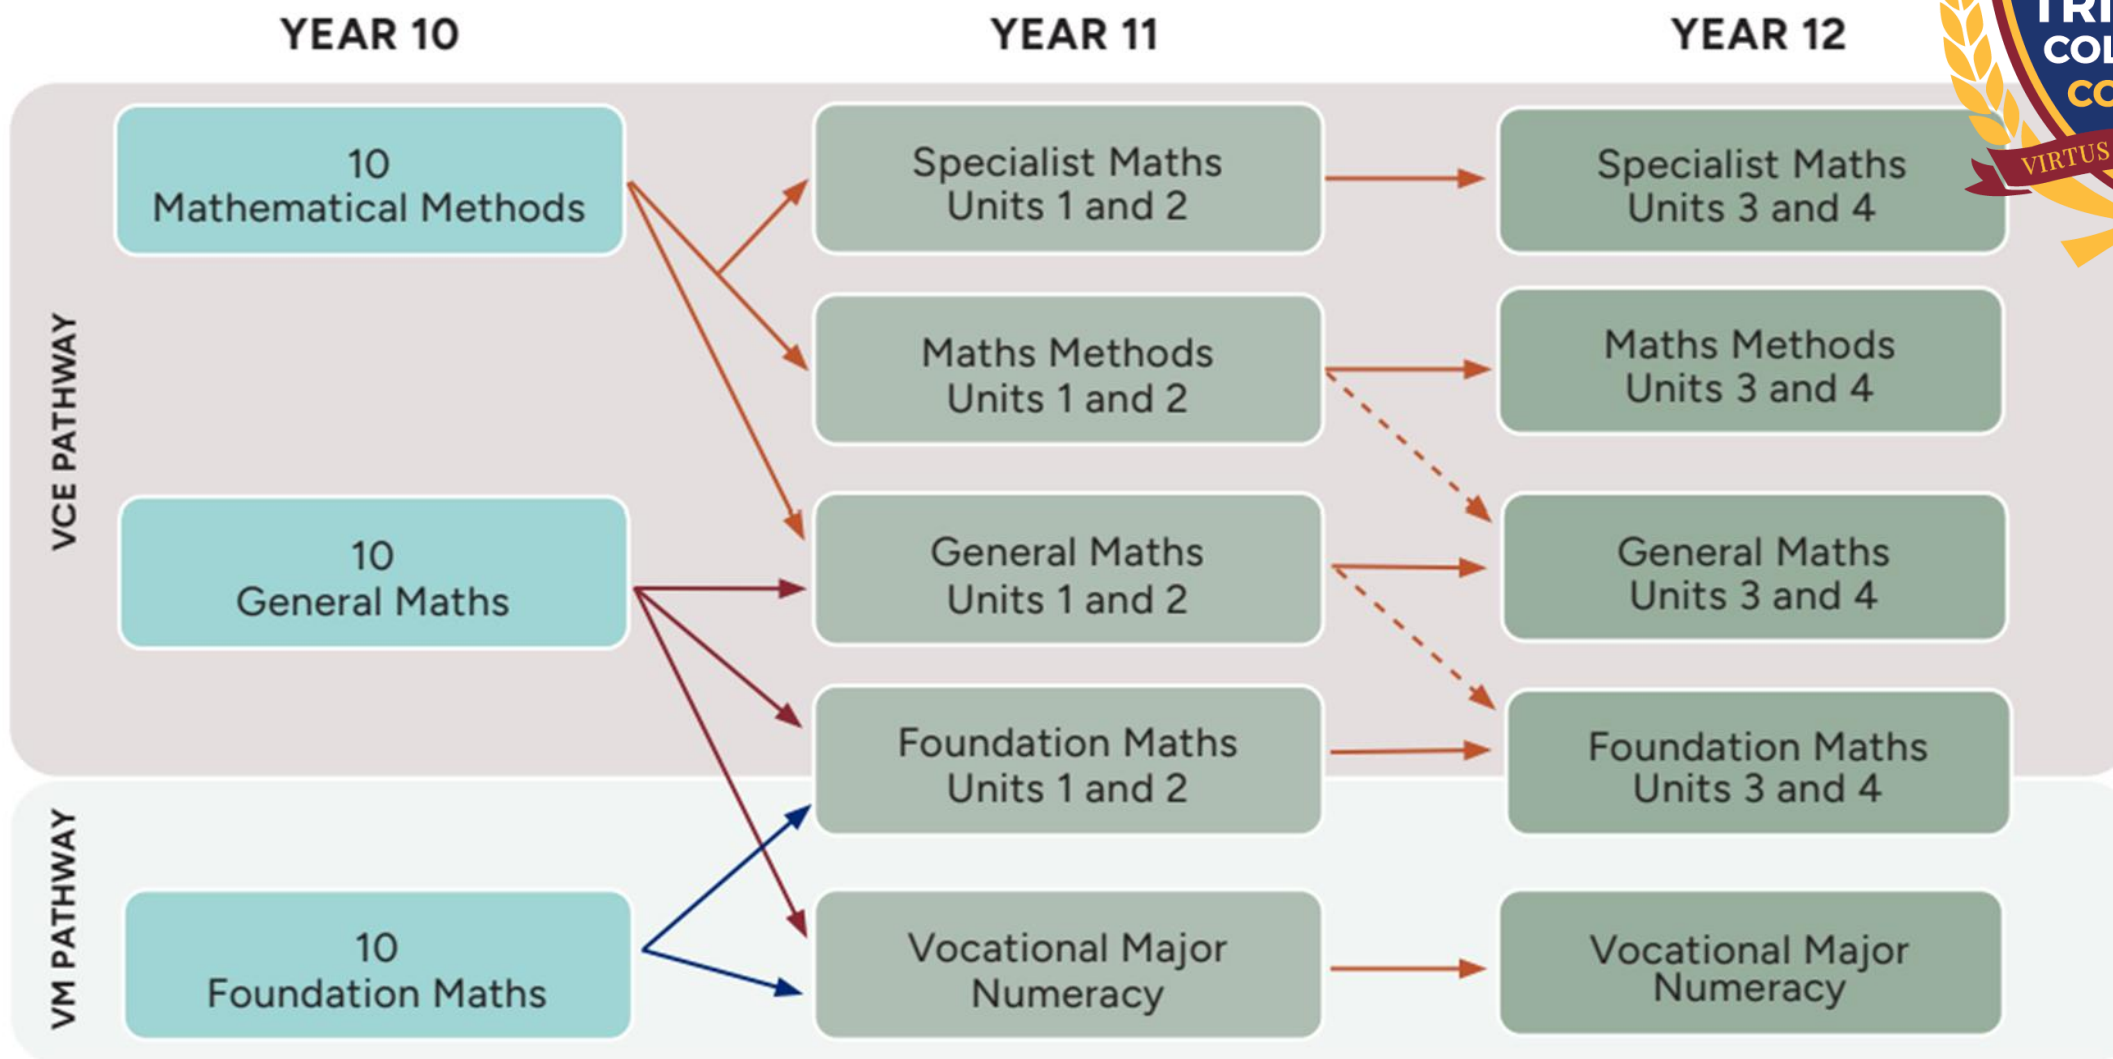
YEAR 10

YEAR 11

YEAR 12

TRI
COL
CO
VIRTUS

VCE PATHWAY

10
Mathematical Methods

Specialist Maths
Units 1 and 2

Specialist Maths
Units 3 and 4

Maths Methods
Units 1 and 2

Maths Methods
Units 3 and 4

10
General Maths

General Maths
Units 1 and 2

General Maths
Units 3 and 4

Foundation Maths
Units 1 and 2

Foundation Maths
Units 3 and 4

VM PATHWAY

10
Foundation Maths

Vocational Major
Numeracy

Vocational Major
Numeracy